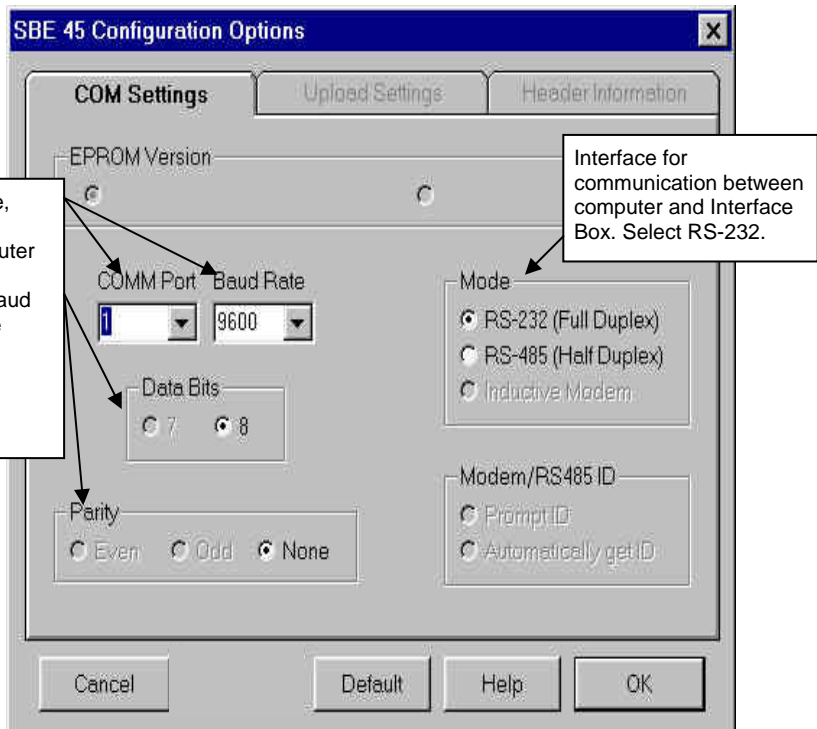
SBE 45 Configuration Options

COM Settings | Upload Settings | Header Information

EPROM Version

e,
uter
aud

COMM Port Baud Rate
1
9600

Data Bits
7 8

Parity
Even Odd None

Interface for communication between computer and Interface Box. Select RS-232.

Mode
RS-232 (Full Duplex)
RS-485 (Half Duplex)
Inductive Modem

Modem/RS485 ID
Prompt ID
Automatically get ID

Cancel
Default
Help
OK